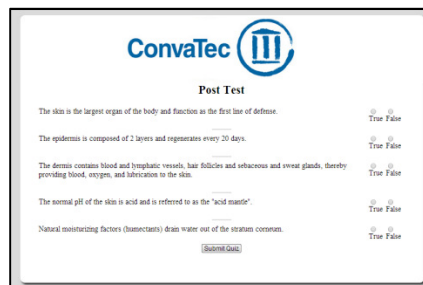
ConvaTec

Post Test

The skin is the largest organ of the body and function as the first line of defense.

True False

The epidermis is composed of 2 layers and regenerates every 20 days.

True False

The dermis contains blood and lymphatic vessels, hair follicles and sebaceous and sweat glands, thereby providing blood, oxygen, and lubrication to the skin.

True False

The normal pH of the skin is acid and is referred to as the "acid mantle".

True False

Natural moisturizing factors (humectants) drain water out of the stratum corneum.

True False

Submit Quiz